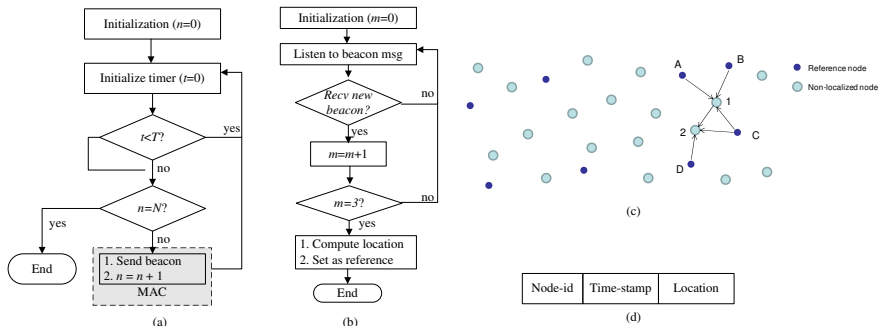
Initialization ($n$=0)

Initialize timer ($t$=0)

$t$<$T$?

yes

no

$n$=$N$?

yes

no

End

1. Send beacon
2. $n$ = $n$ + 1
MAC

(a)

Initialization ($m$=0)

Listen to beacon msg

Recv new beacon?

no

yes

$m$=$m$+1

$m$=3?

no

yes

1. Compute location
2. Set as reference

End

(b)

A

B

1

2

C

D

Reference node

Non-localized node

(c)

| Node-id | Time-stamp | Location |
|---|---|---|

(d)